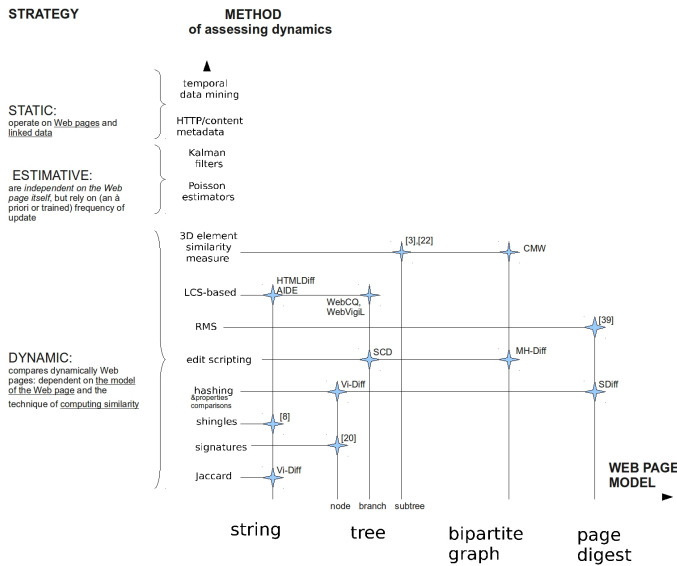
STRATEGY

METHOD
of assessing dynamics

temporal data mining

HTTP/content metadata

STATIC:
operate on Web pages and linked data

Kalman filters

Poisson estimators

ESTIMATIVE:
are *independent on the Web page itself*, but rely on (an à priori or trained) frequency of update

3D element similarity measure

[3],[22]

CMW

LCS-based

HTMLDiff
AIDE

WebCQ,
WebVigiL

RMS

[39]

DYNAMIC:
compares dynamically Web pages: dependent on the model of the Web page and the technique of computing similarity

edit scripting

SCD

MH-Diff

hashing
&properties comparisons

Vi-Diff

SDiff

shingles

[8]

signatures

[20]

Jaccard

Vi-Diff

WEB PAGE MODEL

node branch subtree

string

tree

bipartite graph

page digest